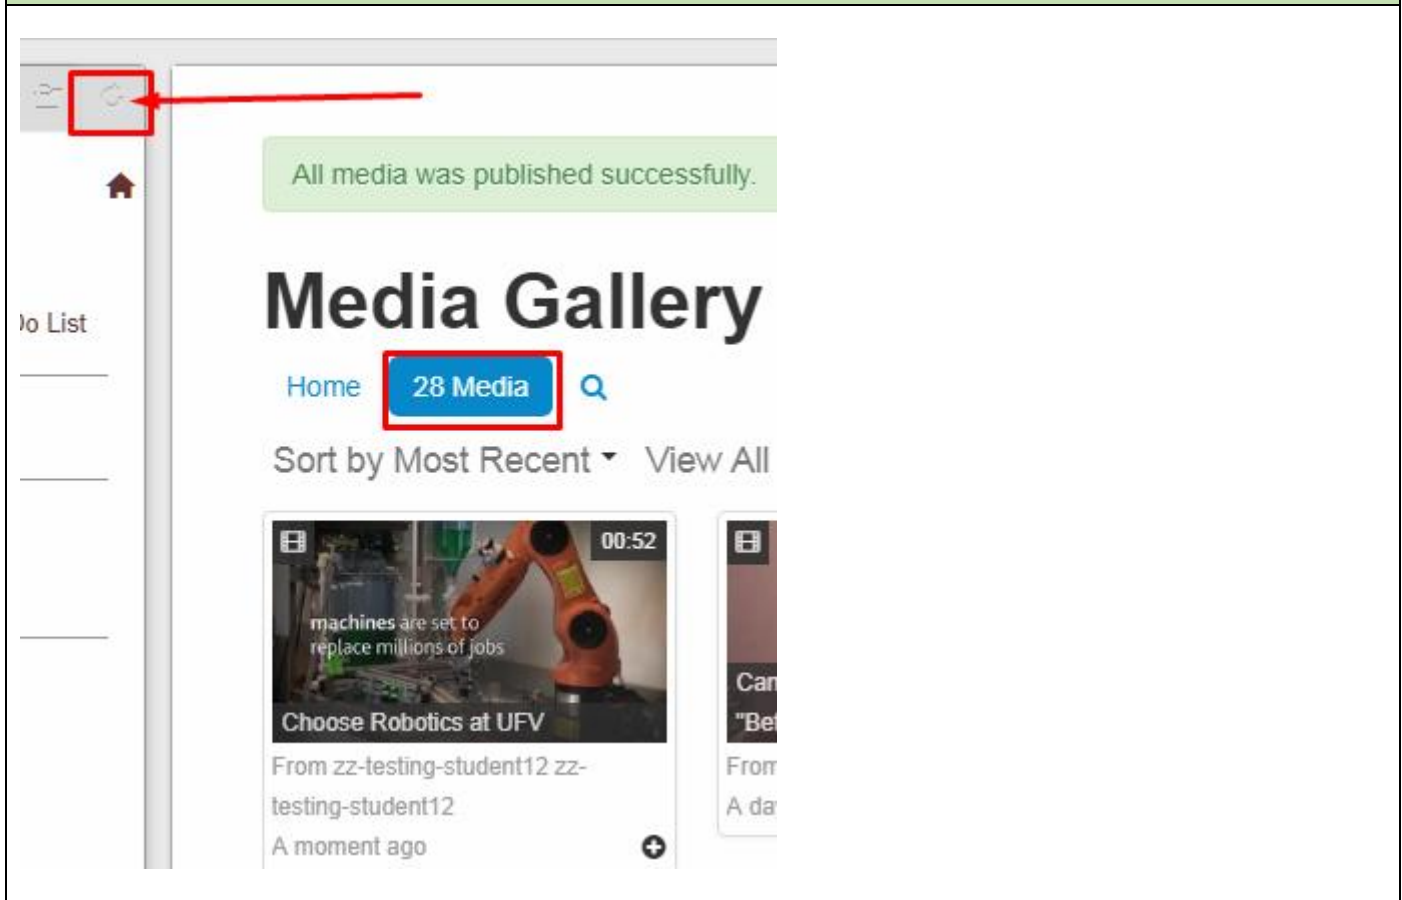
All media was published successfully.

)o List

Media Gallery

Home 28 Media

Sort by Most Recent View All

00:52

machines are set to replace millions of jobs

Choose Robotics at UFV

From zz-testing-student12 zz-testing-student12

A moment ago

Can

"Be

From

A da